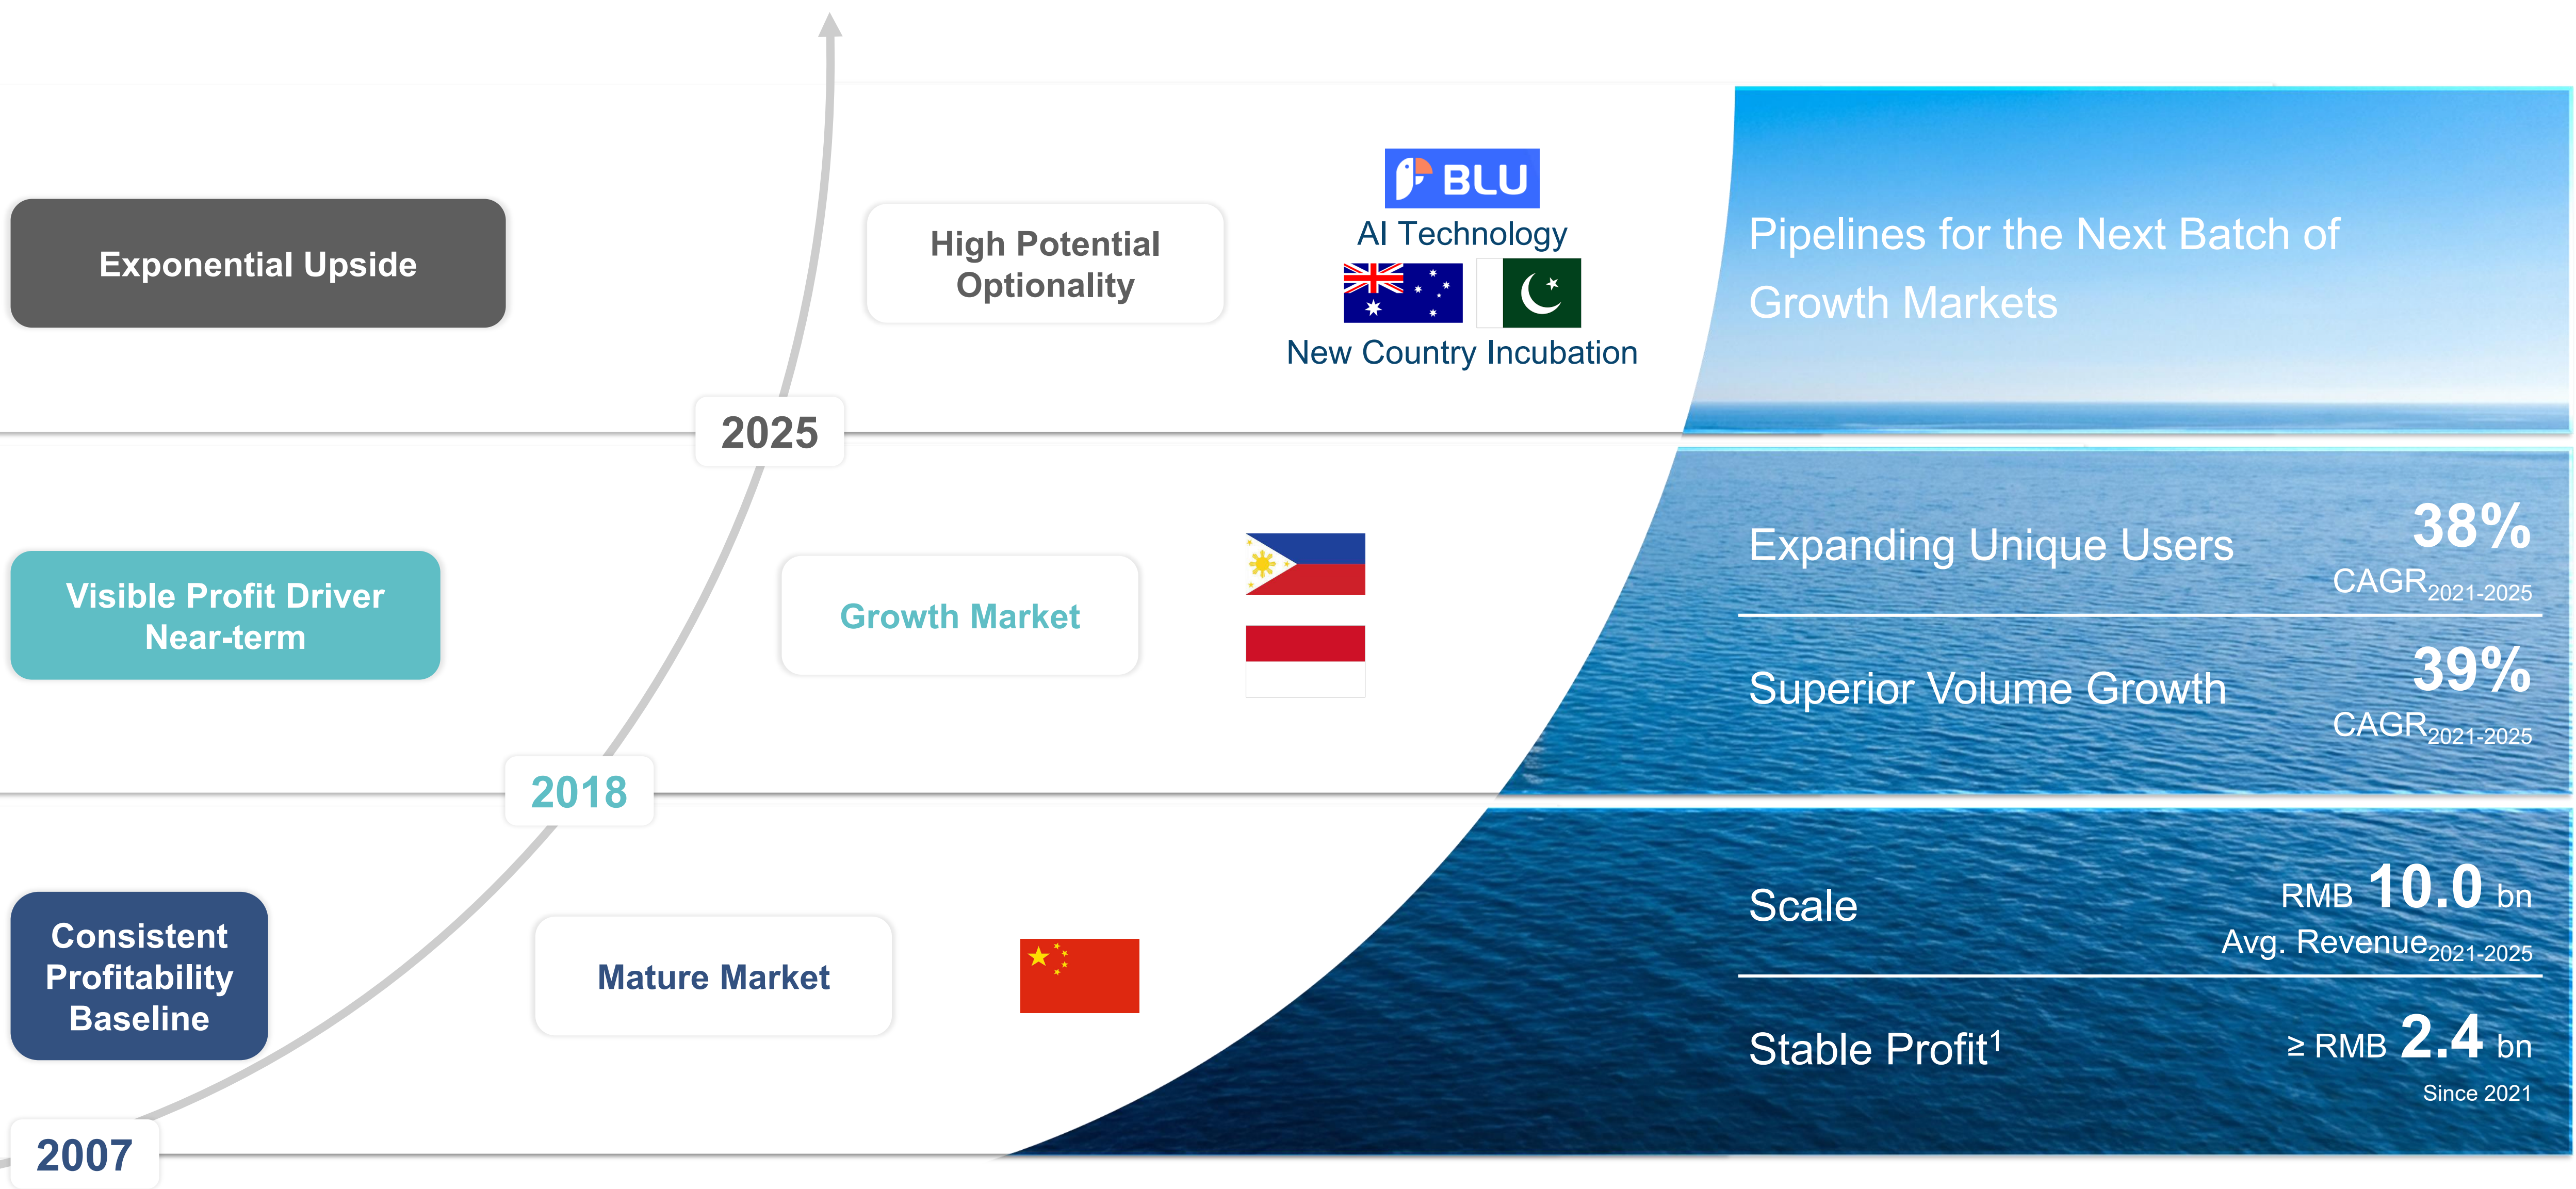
Exponential Upside

High Potential Optionality

BLU
AI Technology

New Country Incubation

Pipelines for the Next Batch of Growth Markets

2025

Visible Profit Driver Near-term

Growth Market

Expanding Unique Users

38%
CAGR$_{2021-2025}$

Superior Volume Growth

39%
CAGR$_{2021-2025}$

2018

Consistent Profitability Baseline

Mature Market

Scale

RMB 10.0 bn
Avg. Revenue$_{2021-2025}$

Stable Profit$^1$

≥ RMB 2.4 bn
Since 2021

2007